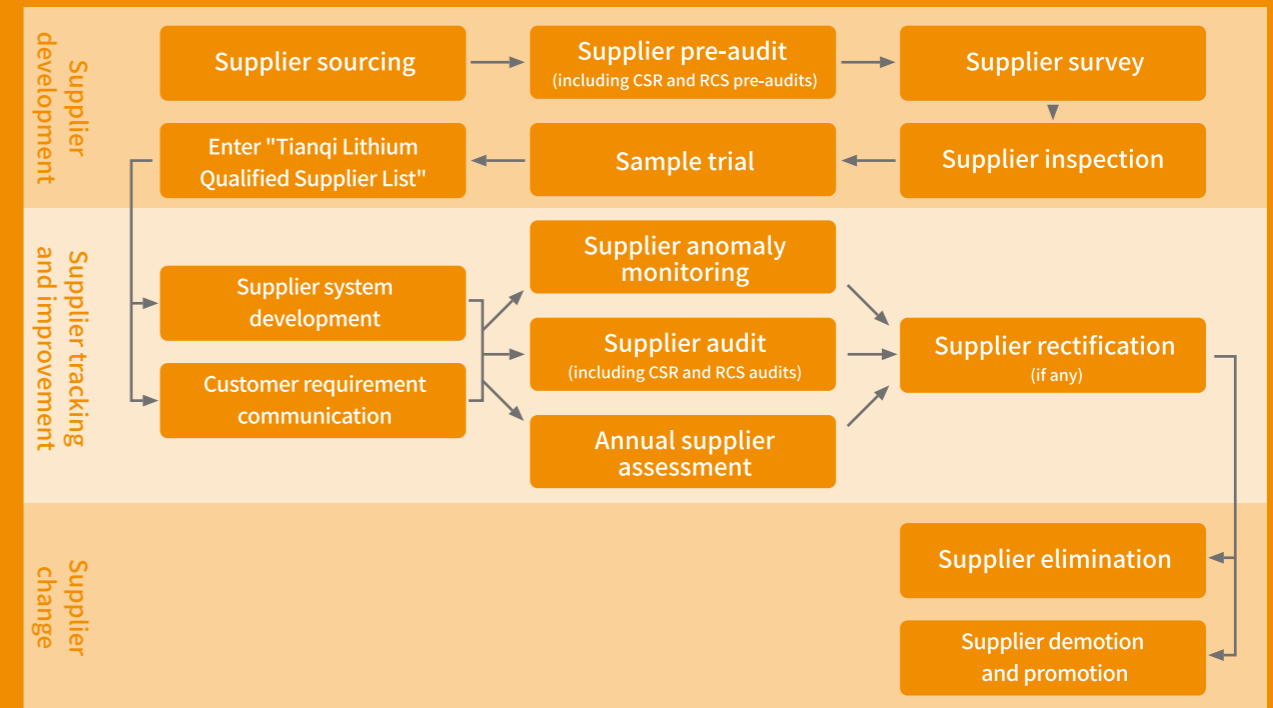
Supplier development

Supplier sourcing

Supplier pre-audit
(including CSR and RCS pre-audits)

Supplier survey

Enter "Tianqi Lithium Qualified Supplier List"

Sample trial

Supplier inspection

Supplier tracking and improvement

Supplier anomaly monitoring

Supplier system development

Supplier audit
(including CSR and RCS audits)

Supplier rectification
(if any)

Customer requirement communication

Annual supplier assessment

Supplier change

Supplier elimination

Supplier demotion and promotion